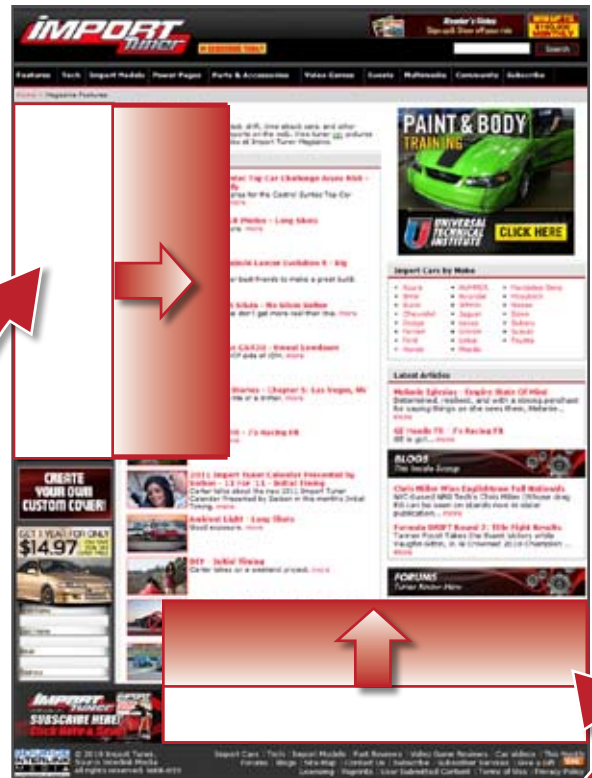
IMPORT tuner

SUBSCRIBE TODAY

Reader's Rides

Search

Features | Tech | Import Models | Power Pages | Parts & Accessories | Video Games | Events | Multimedia | Community | Subscribe

Home > Magazine Features

PAINT & BODY TRAINING

UNIVERSAL TECHNICAL INSTITUTE

CLICK HERE

Import Cars by Make

Acura, BMW, Kia, Chevrolet, Dodge, Ferrari, Ford, Honda, HUMMER, Hyundai, Infiniti, Jaguar, Lexus, Lincoln, Lotus, Mazda, Mercedes-Benz, Mitsubishi, Nissan, Saab, Subaru, Suzuki, Toyota

Latest Articles

Mebelle Iglesias - Empire State Of Mind

GE Honda Fit - F-Racing FR

BLOGS
The Inside Scoop

Chris Miller Wins EnglishTown Fall Nationals

Formula DRIFT Round 2: Title Fight Results

FORUMS

CREATE YOUR OWN CUSTOM COVER!

GET 1 YEAR FOR ONLY $14.97

IMPORT tuner

SUBSCRIBE HERE!

2011 Import Tuner Calendar Presented by Sadson - 11 For '11 - Initial Timing

Ambient Light - Long Shots

DIY - Initial Timing

© 2010 Import Tuner.

Import Cars | Tech | Import Models | Past Reviews | Video Game Reviews | Car videos | This Month's Forums | Blogs | Site Map | Contact Us | Subscribe | Subscriber Services | Give a Gift | Licensing | Reprints | User Submitted Content | Terms of Use | Privacy Policy